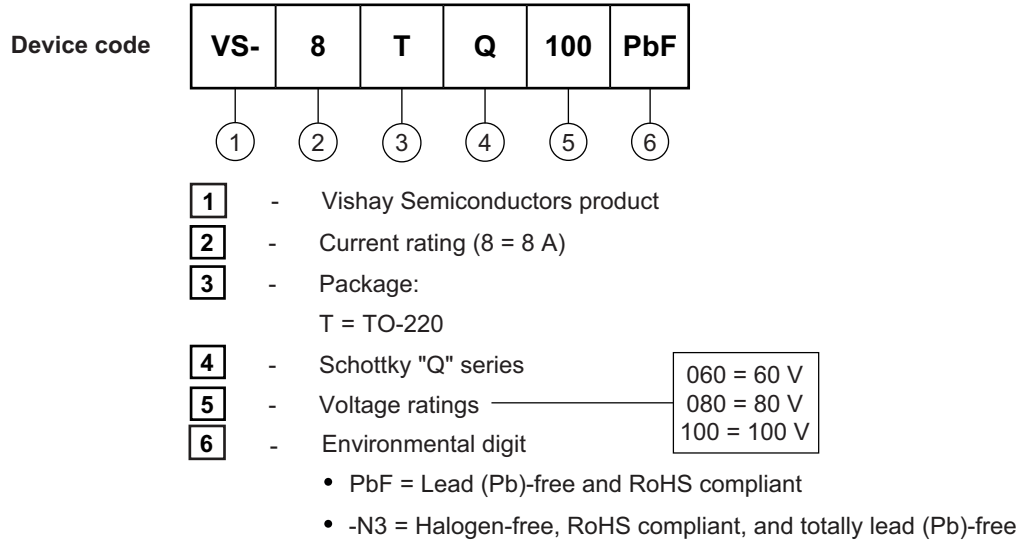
Device code

| VS- | 8 | T | Q | 100 | PbF |
|---|---|---|---|---|---|

1 2 3 4 5 6

1 - Vishay Semiconductors product

2 - Current rating (8 = 8 A)

3 - Package:
T = TO-220

4 - Schottky "Q" series

5 - Voltage ratings

060 = 60 V
080 = 80 V
100 = 100 V

6 - Environmental digit

• PbF = Lead (Pb)-free and RoHS compliant

• -N3 = Halogen-free, RoHS compliant, and totally lead (Pb)-free